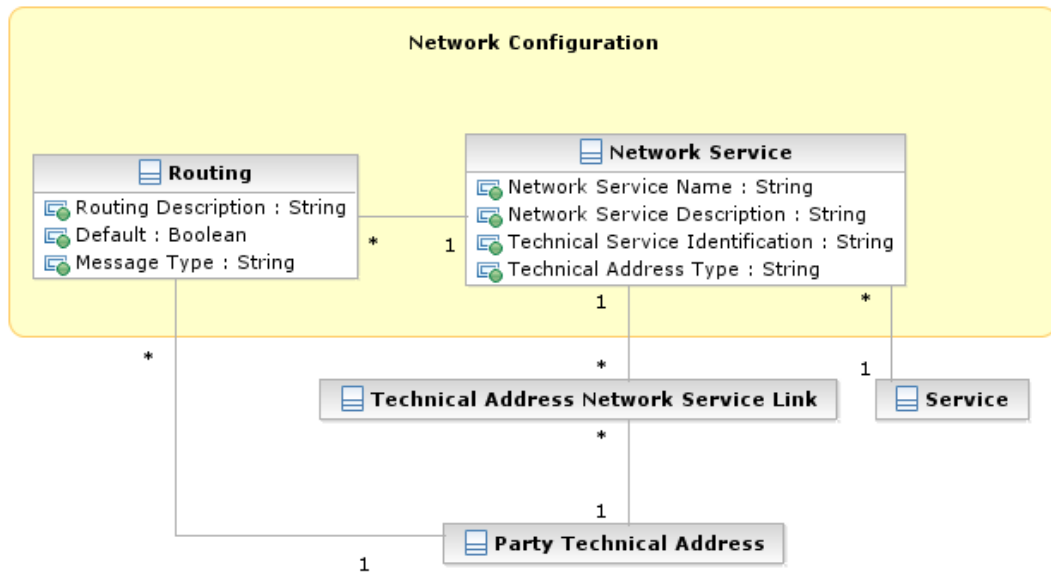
Network Configuration

Routing
Routing Description : String
Default : Boolean
Message Type : String

*

1

Network Service
Network Service Name : String
Network Service Description : String
Technical Service Identification : String
Technical Address Type : String

1

*

*

*

1

Technical Address Network Service Link

Service

*

1

Party Technical Address

1